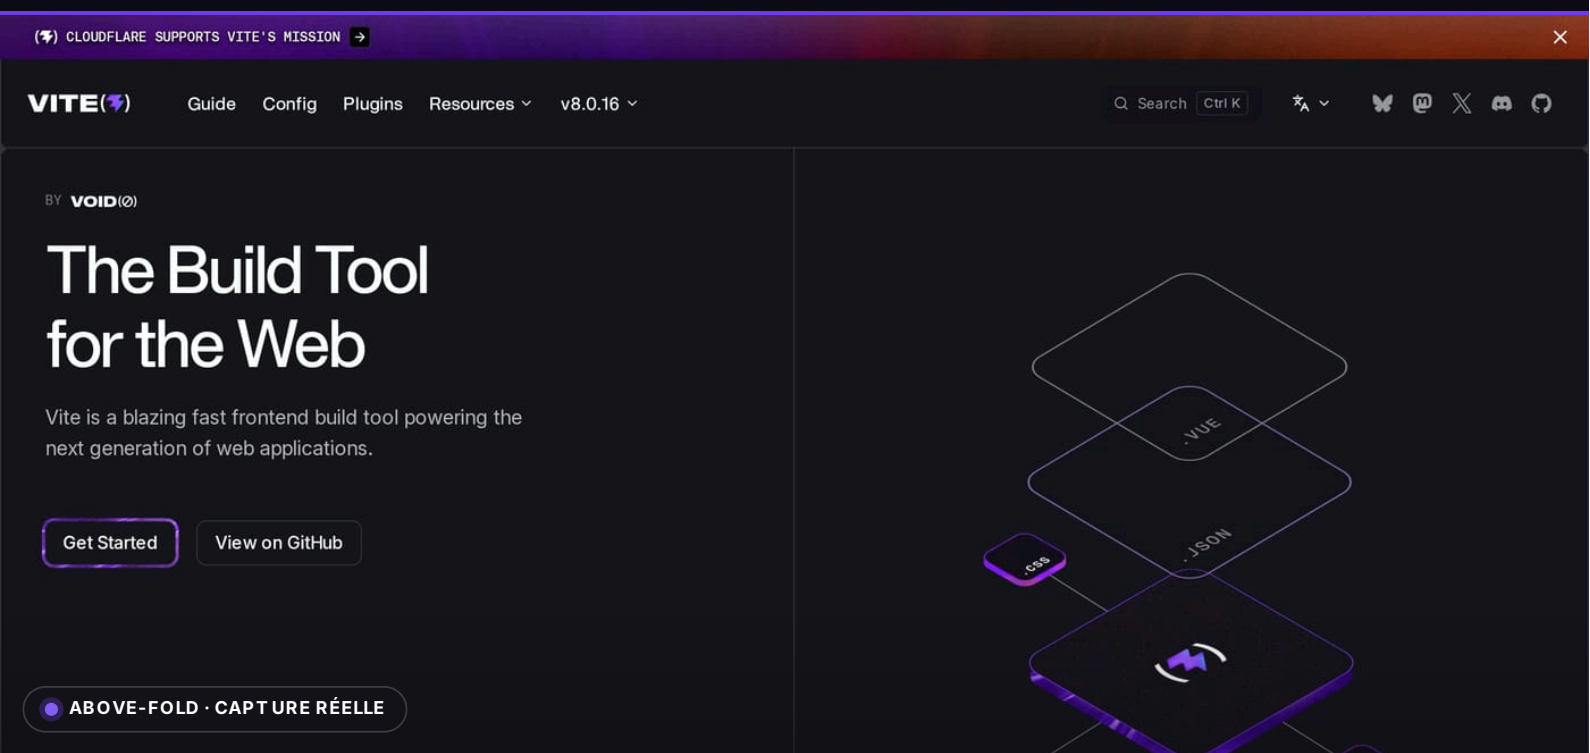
CLOUDFLARE SUPPORTS VITE'S MISSION →

VITE

Guide Config Plugins Resources v8.0.16

Search Ctrl K

BY VOID(∅)

The Build Tool for the Web

Vite is a blazing fast frontend build tool powering the next generation of web applications.

Get Started View on GitHub

.VUE

.JSON

.CSS

ABOVE-FOLD · CAPTURE RÉELLE